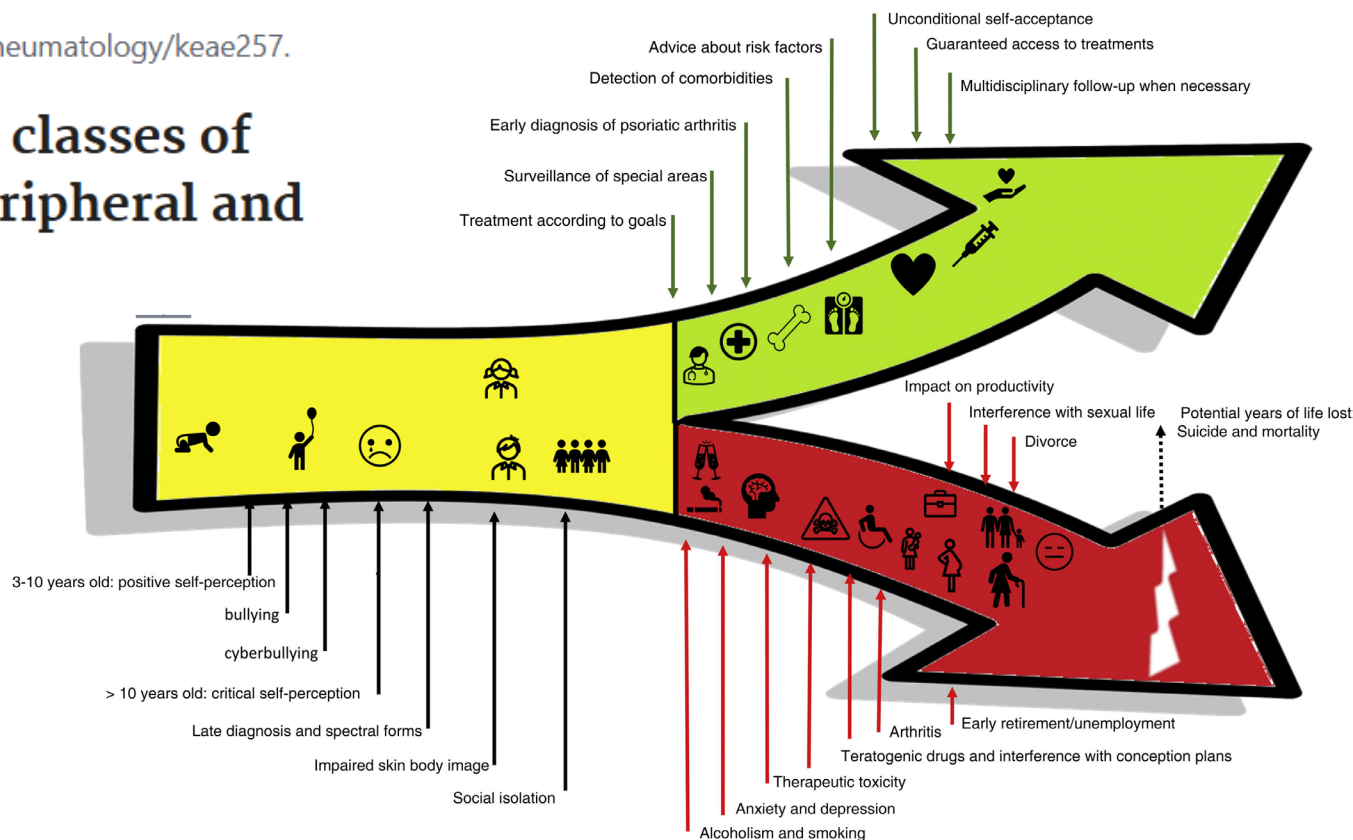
heumatology/keae257.

classes of ripheral and

Unconditional self-acceptance

Advice about risk factors

Guaranteed access to treatments

Detection of comorbidities

Multidisciplinary follow-up when necessary

Early diagnosis of psoriatic arthritis

Surveillance of special areas

Treatment according to goals

Impact on productivity

Interference with sexual life

Potential years of life lost

Suicide and mortality

Divorce

3-10 years old: positive self-perception

bullying

cyberbullying

> 10 years old: critical self-perception

Late diagnosis and spectral forms

Impaired skin body image

Social isolation

Arthritis

Early retirement/unemployment

Teratogenic drugs and interference with conception plans

Therapeutic toxicity

Anxiety and depression

Alcoholism and smoking